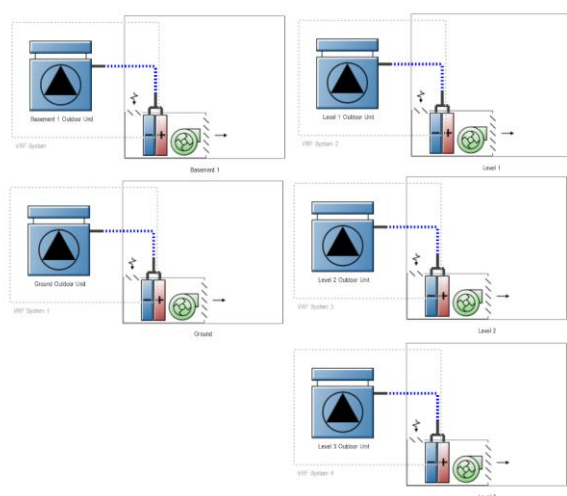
Basement 1 Outdoor Unit

VRF System

Basement 1

Level 1 Outdoor Unit

VRF System 2

Level 1

Ground Outdoor Unit

VRF System 1

Ground

Level 2 Outdoor Unit

VRF System 3

Level 2

Level 3 Outdoor Unit

VRF System 4

Level 3